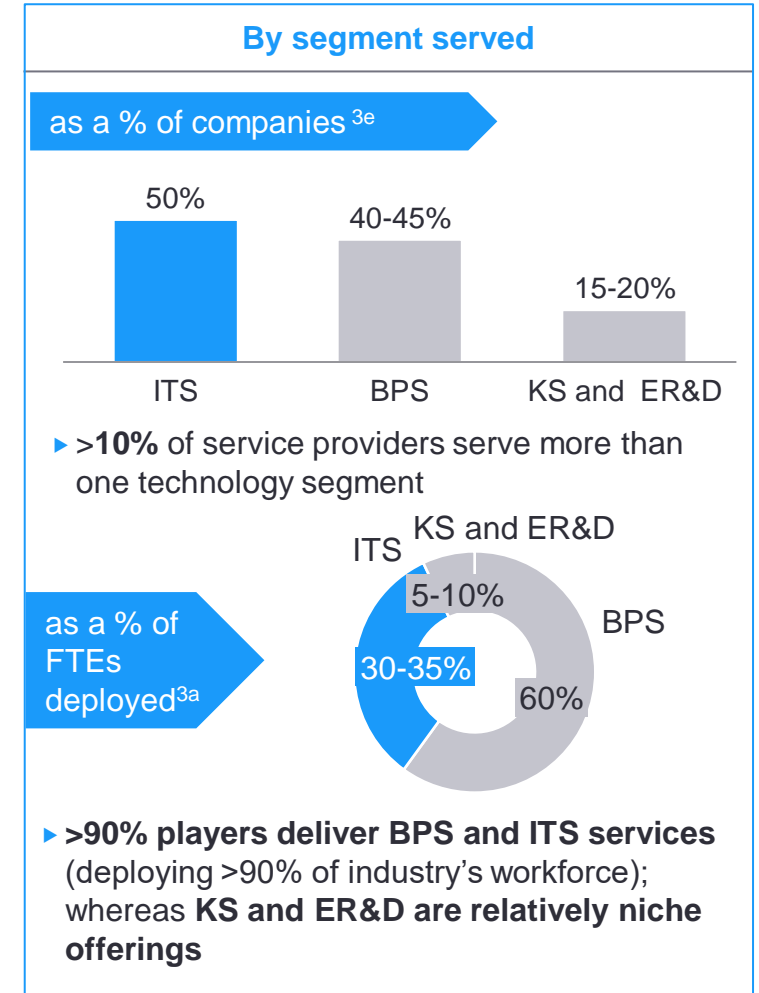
By segment served

as a % of companies $^{3e}$

50%

40-45%

15-20%

ITS

BPS

KS and ER&D

▸ >**10%** of service providers serve more than one technology segment

as a % of FTEs deployed$^{3a}$

ITS

KS and ER&D

5-10%

BPS

30-35%

60%

▸ **>90% players deliver BPS and ITS services** (deploying >90% of industry's workforce); whereas **KS and ER&D are relatively niche offerings**